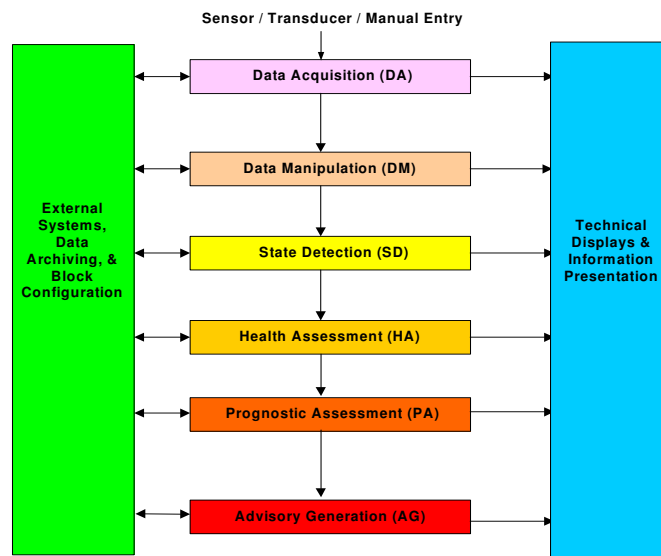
Sensor / Transducer / Manual Entry

Data Acquisition (DA)

Data Manipulation (DM)

State Detection (SD)

Health Assessment (HA)

Prognostic Assessment (PA)

Advisory Generation (AG)

External Systems, Data Archiving, & Block Configuration

Technical Displays & Information Presentation